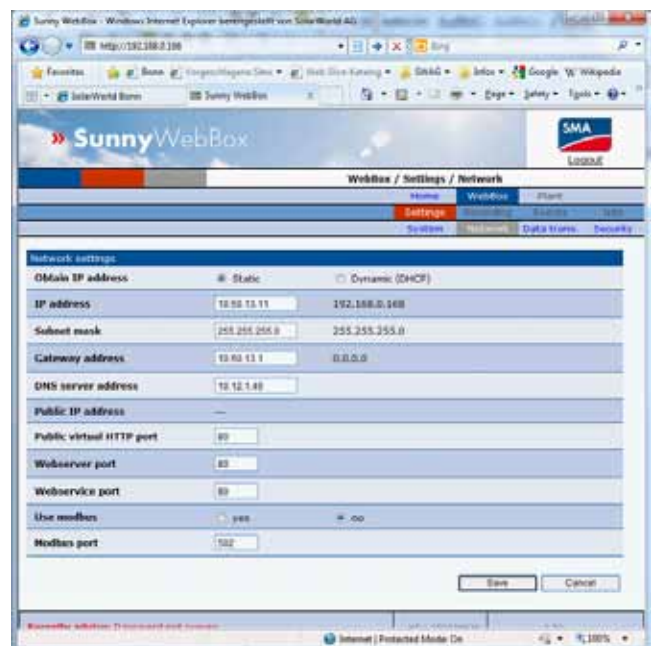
Sunny WebBox - Windows Internet Explorer bereitgestellt von SolarWorld AG

http://192.168.0.168

Bing

Favorites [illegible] SMAG Infos Google Wikipedia

SolarWorld Bonn Sunny WebBox

Page Safety Tools

» Sunny WebBox

SMA
Logout

WebBox / Settings / Network

Home WebBox Plant

Settings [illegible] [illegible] Info

System Network Data trans. Security

Network settings

| | | |
|---|---|---|
| Obtain IP address | Static | Dynamic (DHCP) |
| IP address | 10.50.13.11 | 192.168.0.168 |
| Subnet mask | 255.255.255.0 | 255.255.255.0 |
| Gateway address | 10.50.13.1 | 0.0.0.0 |
| DNS server address | 10.12.1.40 | |
| Public IP address | — | |
| Public virtual HTTP port | 80 | |
| Webserver port | 80 | |
| Webservice port | 80 | |
| Use modbus | yes | no |
| Modbus port | 502 | |

Save Cancel

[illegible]

Internet | Protected Mode: On 100%